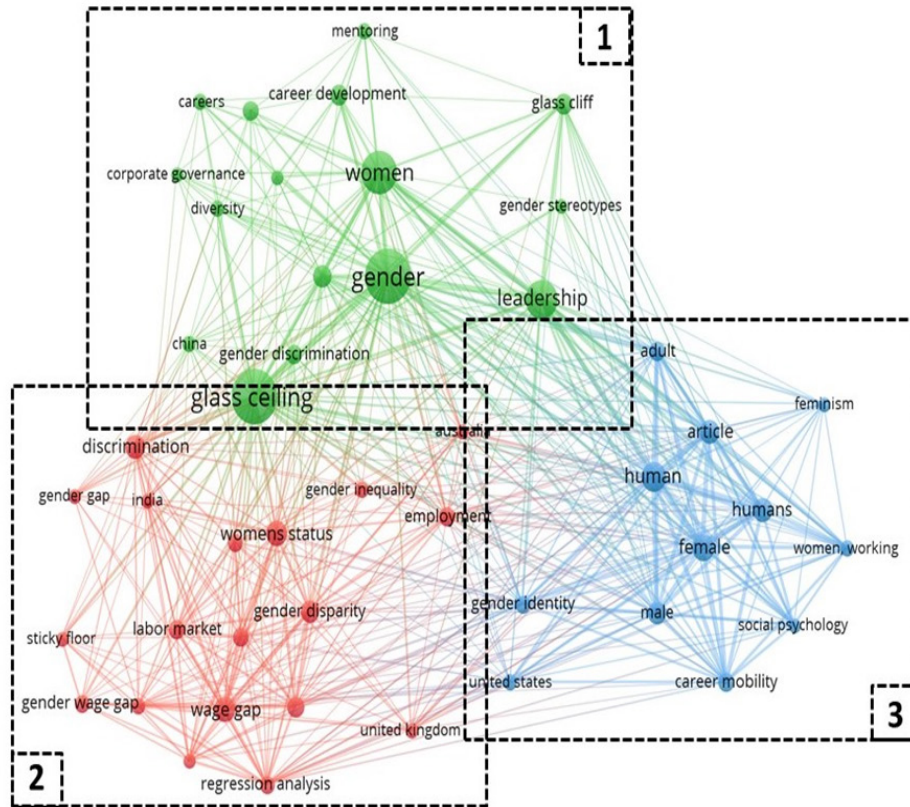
1

mentoring

careers

career development

glass cliff

corporate governance

women

diversity

gender stereotypes

gender

leadership

china

gender discrimination

glass ceiling

2

discrimination

australia

gender gap

india

gender inequality

employment

womens status

gender disparity

sticky floor

labor market

gender wage gap

wage gap

united kingdom

regression analysis

3

adult

feminism

article

human

humans

female

women, working

gender identity

male

social psychology

united states

career mobility